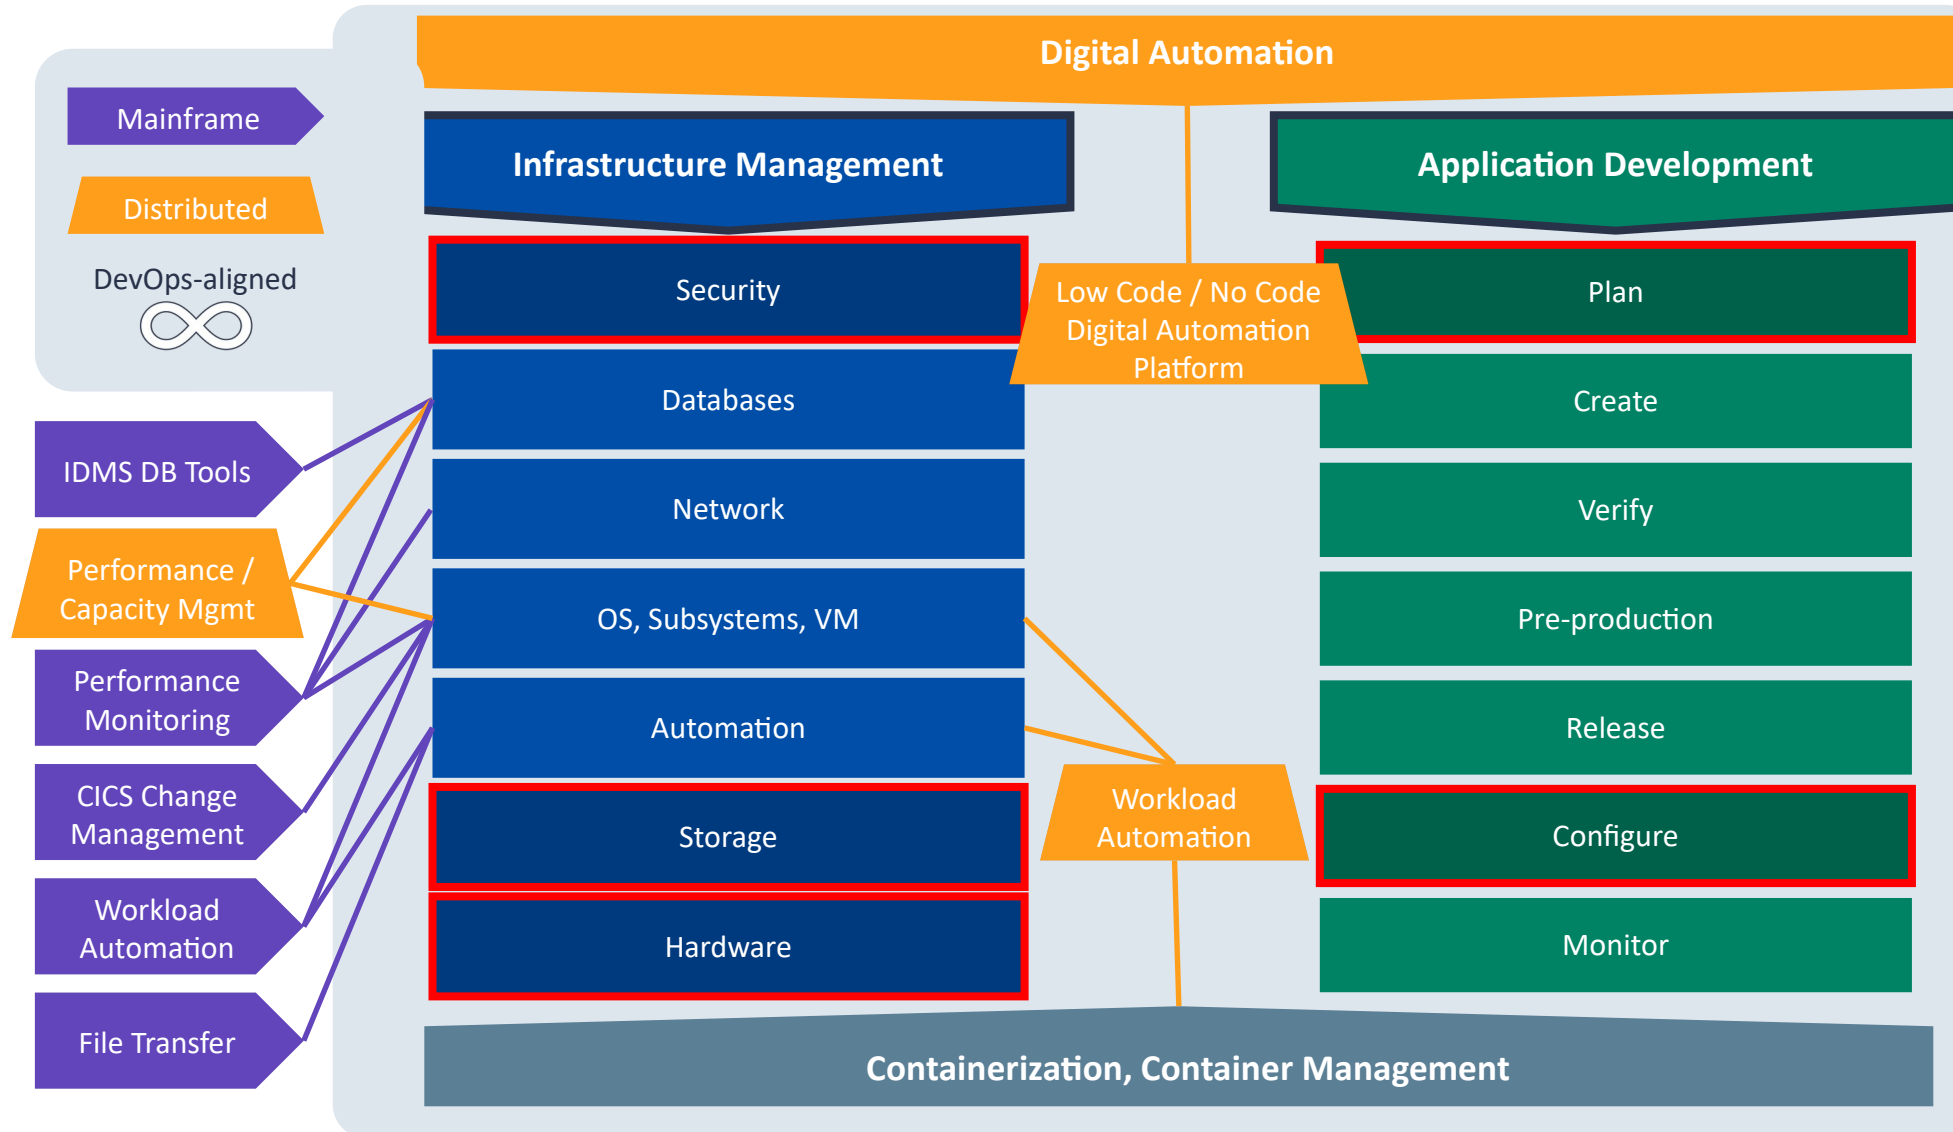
Mainframe

Distributed

DevOps-aligned

Digital Automation

Infrastructure Management

Application Development

Security

Databases

Network

OS, Subsystems, VM

Automation

Storage

Hardware

Low Code / No Code Digital Automation Platform

Workload Automation

Plan

Create

Verify

Pre-production

Release

Configure

Monitor

IDMS DB Tools

Performance / Capacity Mgmt

Performance Monitoring

CICS Change Management

Workload Automation

File Transfer

Containerization, Container Management